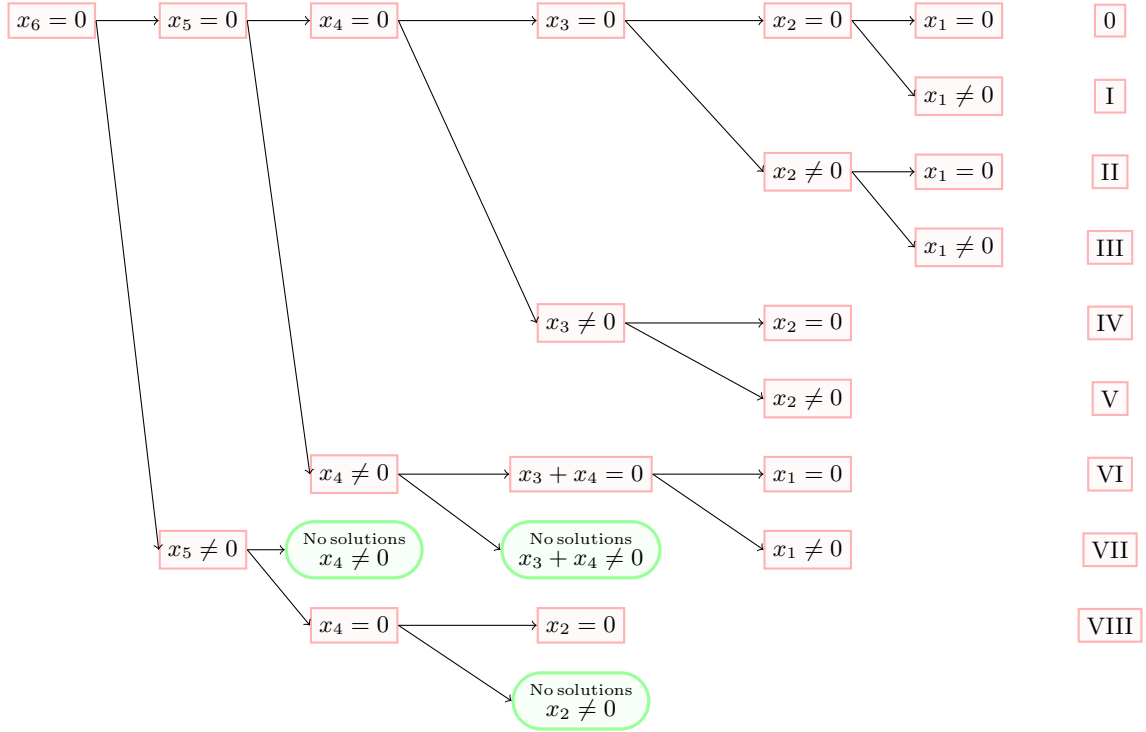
$x_6 = 0$ $x_5 = 0$ $x_4 = 0$ $x_3 = 0$ $x_2 = 0$ $x_1 = 0$ 0

$x_1 \neq 0$ I

$x_2 \neq 0$ $x_1 = 0$ II

$x_1 \neq 0$ III

$x_3 \neq 0$ $x_2 = 0$ IV

$x_2 \neq 0$ V

$x_4 \neq 0$ $x_3 + x_4 = 0$ $x_1 = 0$ VI

$x_5 \neq 0$ No solutions $x_4 \neq 0$ No solutions $x_3 + x_4 \neq 0$ $x_1 \neq 0$ VII

$x_4 = 0$ $x_2 = 0$ VIII

No solutions $x_2 \neq 0$